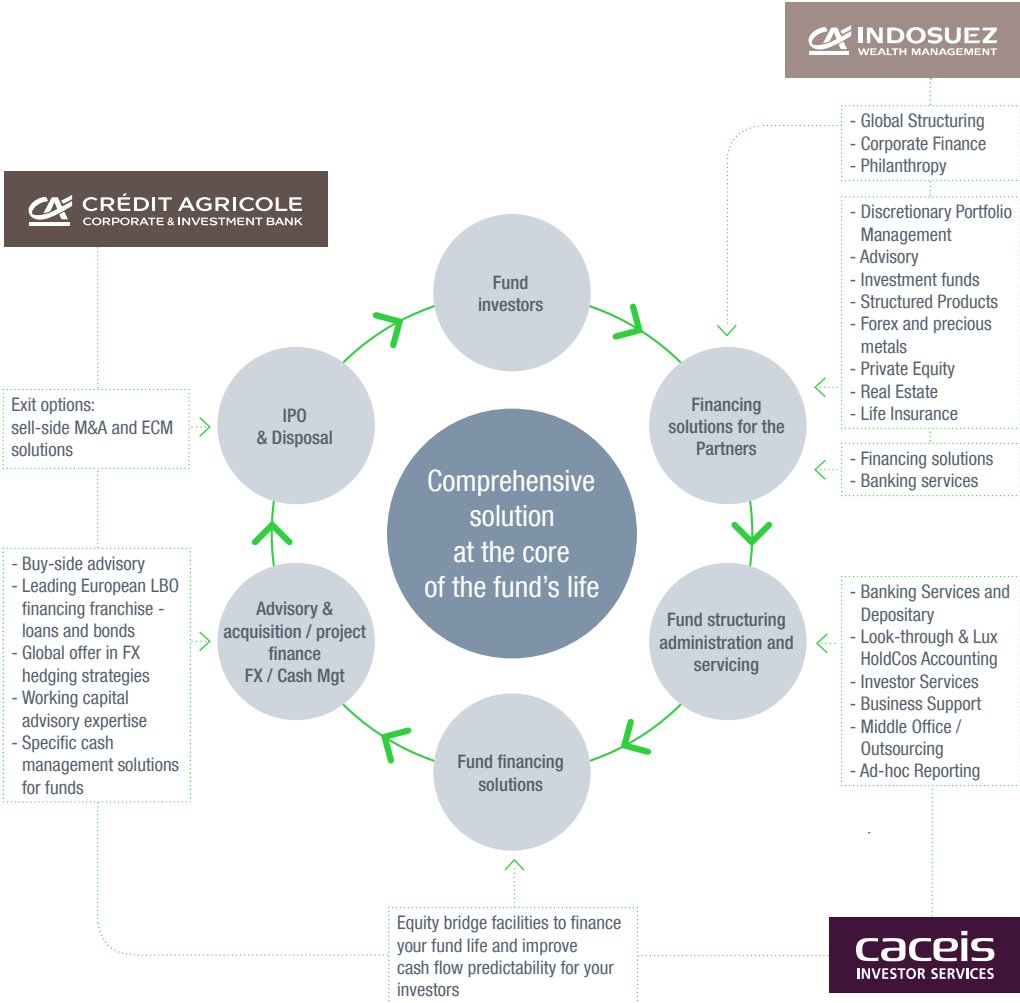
INDOSUEZ
WEALTH MANAGEMENT

- Global Structuring
- Corporate Finance
- Philanthropy

CRÉDIT AGRICOLE
CORPORATE & INVESTMENT BANK

- Discretionary Portfolio Management
- Advisory
- Investment funds
- Structured Products
- Forex and precious metals
- Private Equity
- Real Estate
- Life Insurance

Fund investors

Exit options:
sell-side M&A and ECM solutions

IPO & Disposal

Financing solutions for the Partners

- Financing solutions
- Banking services

Comprehensive solution at the core of the fund's life

- Buy-side advisory
- Leading European LBO financing franchise - loans and bonds
- Global offer in FX hedging strategies
- Working capital advisory expertise
- Specific cash management solutions for funds

Advisory & acquisition / project finance FX / Cash Mgt

Fund structuring administration and servicing

- Banking Services and Depositary
- Look-through & Lux HoldCos Accounting
- Investor Services
- Business Support
- Middle Office / Outsourcing
- Ad-hoc Reporting

Fund financing solutions

Equity bridge facilities to finance your fund life and improve cash flow predictability for your investors

caceis
INVESTOR SERVICES